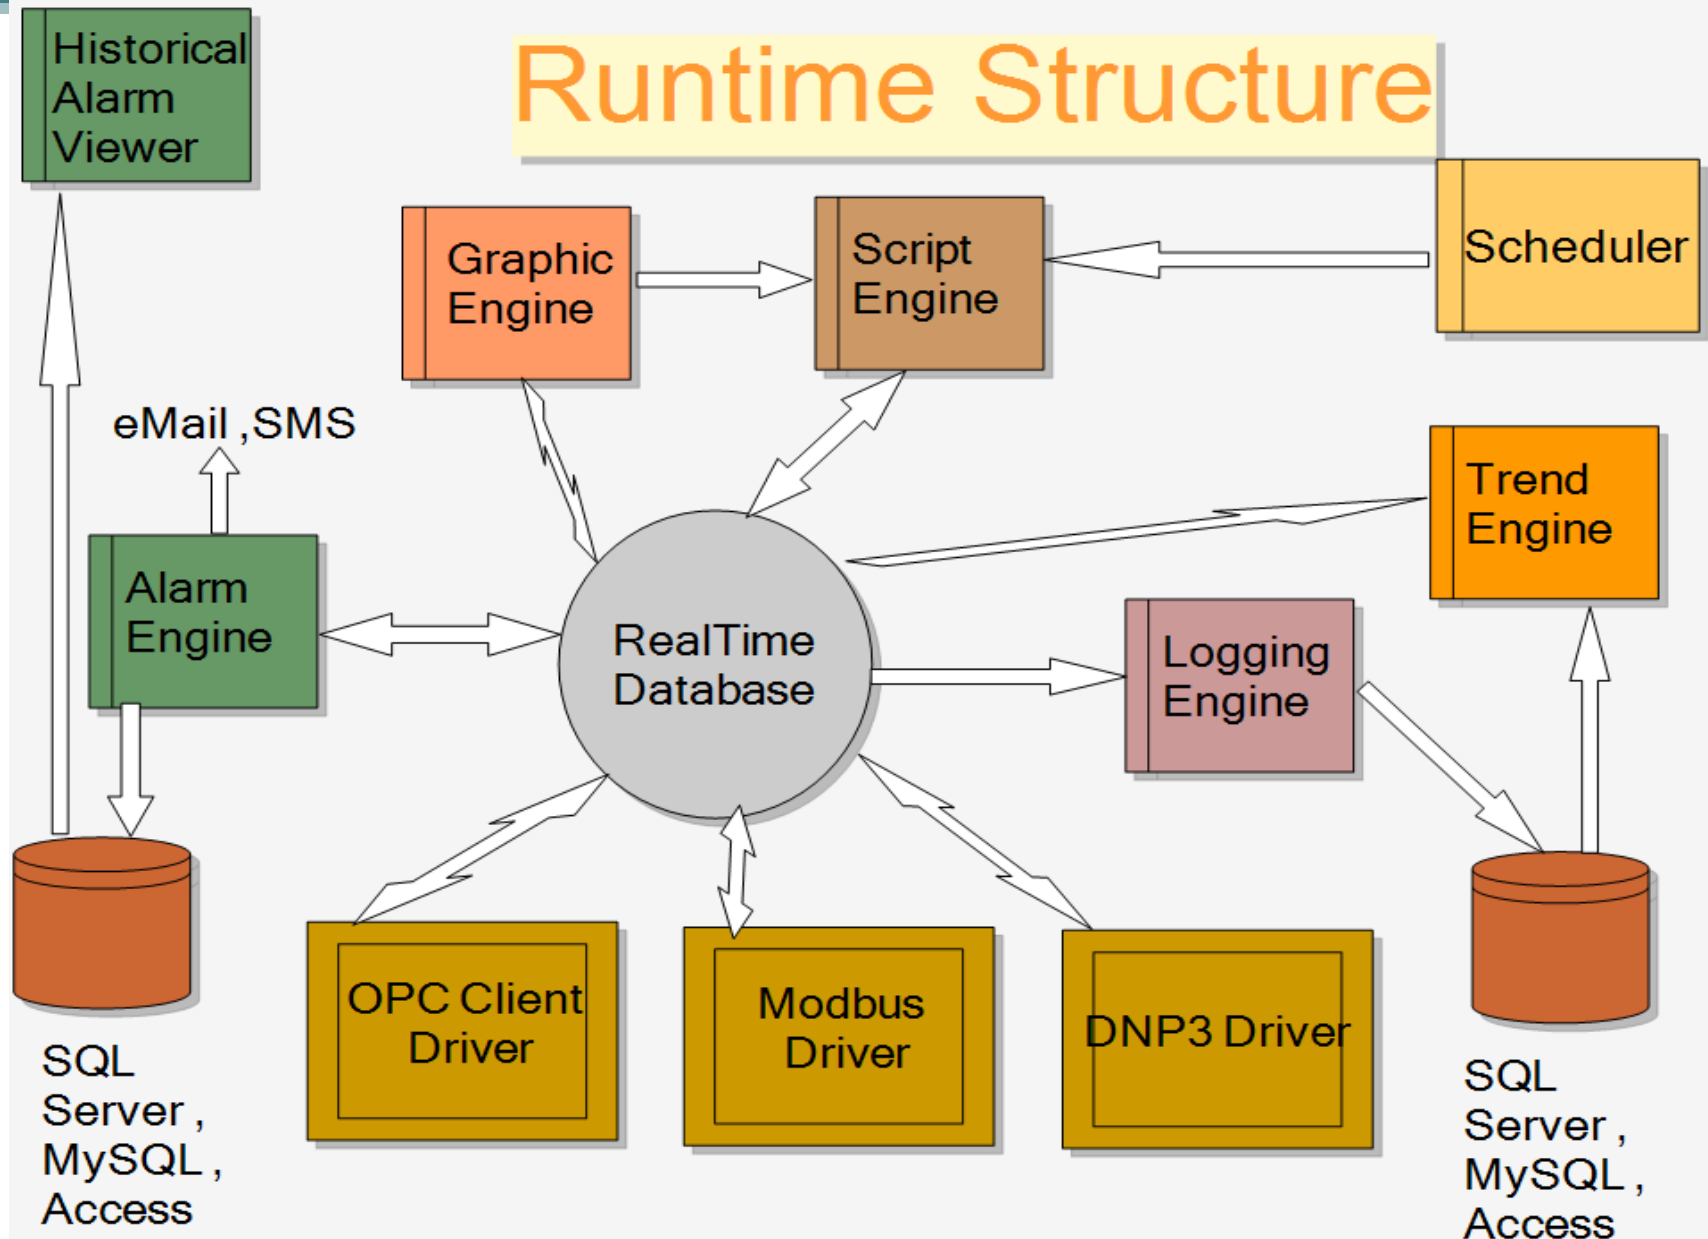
Historical Alarm Viewer

Runtime Structure

Graphic Engine

Script Engine

Scheduler

eMail ,SMS

Trend Engine

Alarm Engine

RealTime Database

Logging Engine

OPC Client Driver

Modbus Driver

DNP3 Driver

SQL Server , MySQL , Access

SQL Server , MySQL , Access